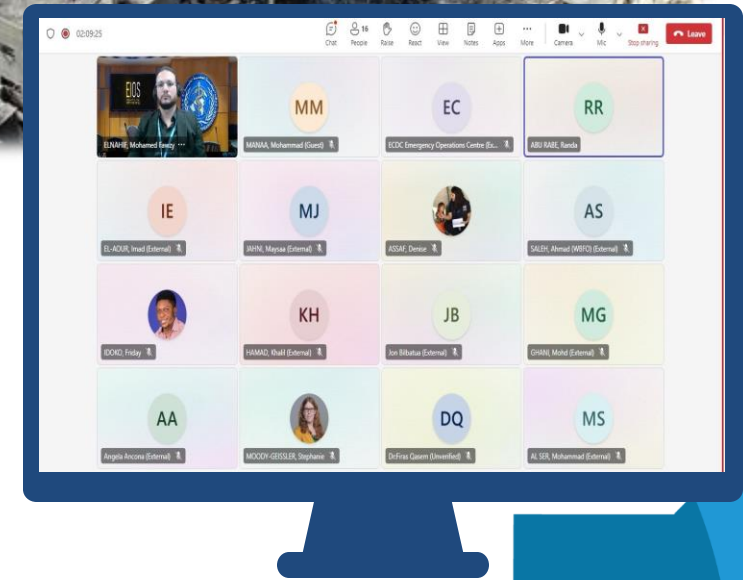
02:09:25

Chat 16 People Raise React View Notes Apps More Camera Mic Stop sharing Leave

EIOS

ELNAHIF, Mohamed Fawzy

MM
MANAA, Mohammad (Guest)

EC
ECDC Emergency Operations Centre (Ex...

RR
ABU RABE, Randa

IE
EL-AOUR, Imad (External)

MJ
JAHNI, Maysaa (External)

ASSAF, Denise

AS
SALEH, Ahmad (WBFO) (External)

IDOKO, Friday

KH
HAMAD, Khalil (External)

JB
Jon Bilbatua (External)

MG
GHANI, Mohd (External)

AA
Angela Ancona (External)

MOODY-GEISSLER, Stephanie

DQ
Dr.Firas Qasem (Unverified)

MS
AL SER, Mohammad (External)